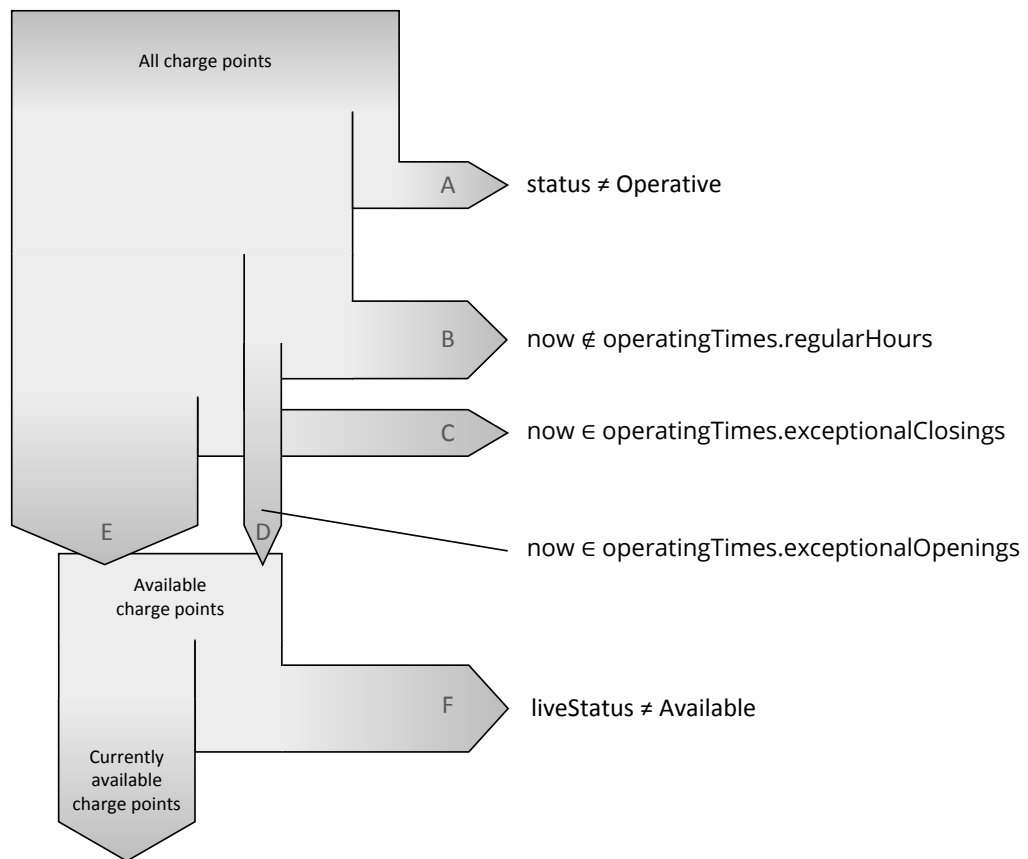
All charge points

A

status ≠ Operative

B

now ∉ operatingTimes.regularHours

C

now ∈ operatingTimes.exceptionalClosings

E

D

now ∈ operatingTimes.exceptionalOpenings

Available charge points

F

liveStatus ≠ Available

Currently available charge points